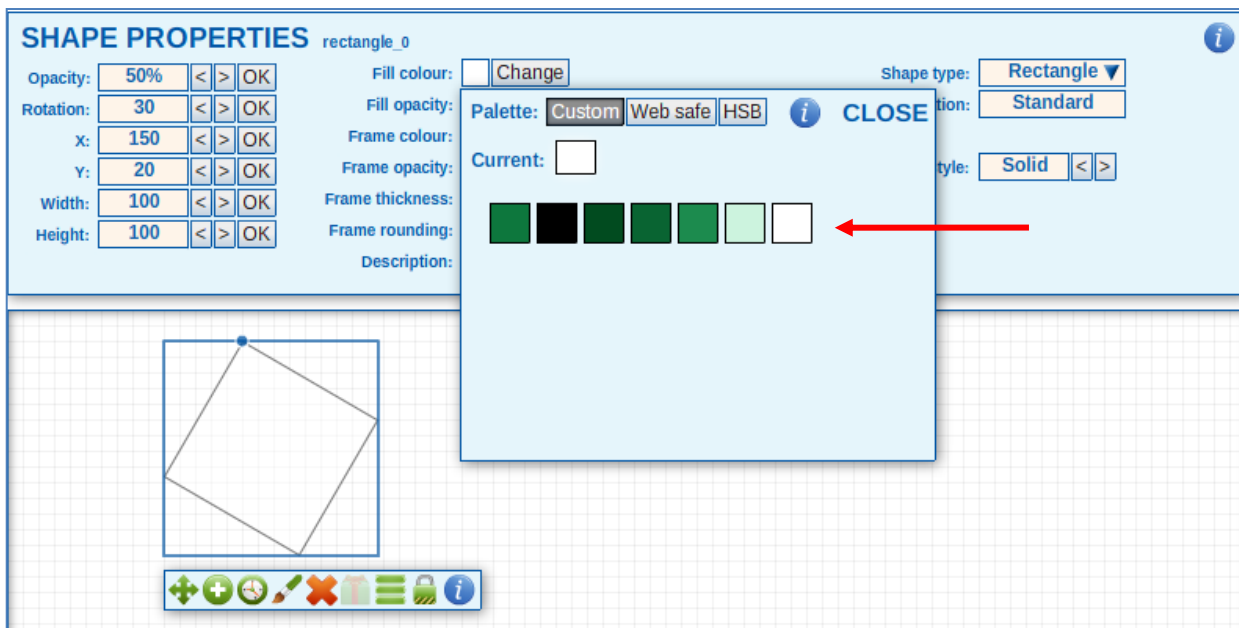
SHAPE PROPERTIES rectangle_0

i

Opacity: 50% < > OK
Rotation: 30 < > OK
X: 150 < > OK
Y: 20 < > OK
Width: 100 < > OK
Height: 100 < > OK

Fill colour: Change
Fill opacity:
Frame colour:
Frame opacity:
Frame thickness:
Frame rounding:
Description:

Shape type: Rectangle ▼
tion: Standard
tyle: Solid < >

Palette: Custom Web safe HSB i CLOSE

Current:

i